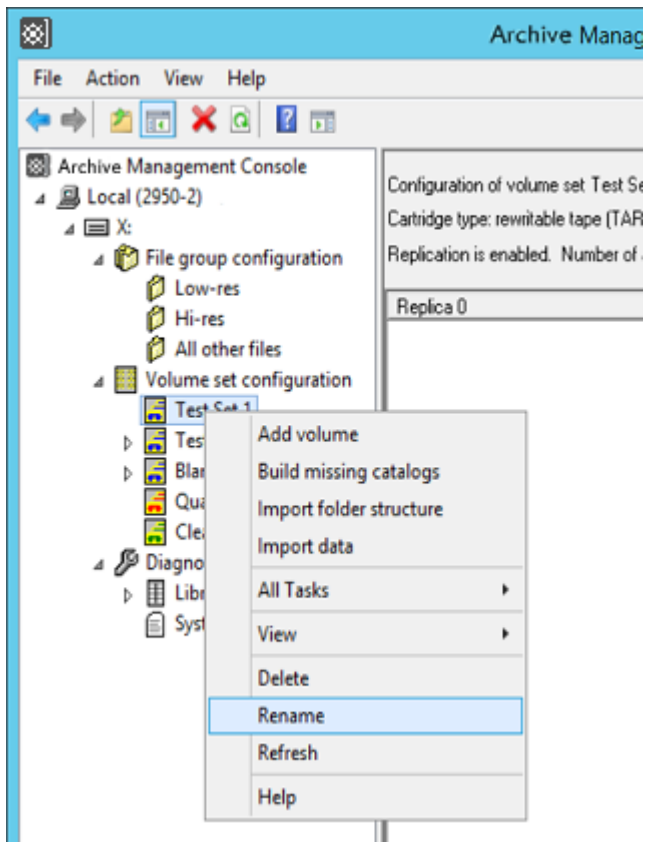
Archive Manag

File Action View Help

Archive Management Console
Local (2950-2)
X:
File group configuration
Low-res
Hi-res
All other files
Volume set configuration
Test Set 1
Tes
Blar
Qua
Clea
Diagno
Libr
Syst

Configuration of volume set Test Se
Cartridge type: rewritable tape (TAR
Replication is enabled. Number of

Replica 0

Add volume
Build missing catalogs
Import folder structure
Import data
All Tasks
View
Delete
Rename
Refresh
Help